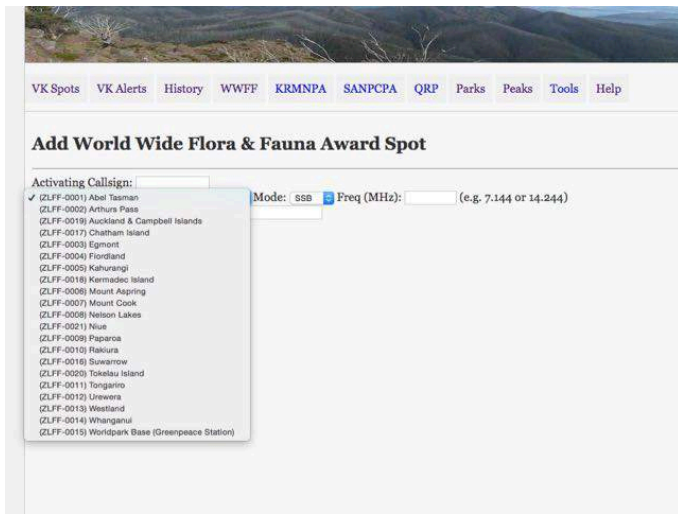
VK Spots VK Alerts History WWFF KRMNPA SANPCPA QRP Parks Peaks Tools Help

Add World Wide Flora & Fauna Award Spot

Activating Callsign:

✓ (ZLFF-0001) Abel Tasman
(ZLFF-0002) Arthurs Pass
(ZLFF-0019) Auckland & Campbell Islands
(ZLFF-0017) Chatham Island
(ZLFF-0003) Egmont
(ZLFF-0004) Fiordland
(ZLFF-0005) Kahurangi
(ZLFF-0018) Kermadec Island
(ZLFF-0006) Mount Aspring
(ZLFF-0007) Mount Cook
(ZLFF-0008) Nelson Lakes
(ZLFF-0021) Niue
(ZLFF-0009) Paparoa
(ZLFF-0010) Rakiura
(ZLFF-0016) Suwarrow
(ZLFF-0020) Tokelau Island
(ZLFF-0011) Tongariro
(ZLFF-0012) Urewera
(ZLFF-0013) Westland
(ZLFF-0014) Whanganui
(ZLFF-0015) Worldpark Base (Greenpeace Station)

Mode: SSB Freq (MHz): (e.g. 7.144 or 14.244)